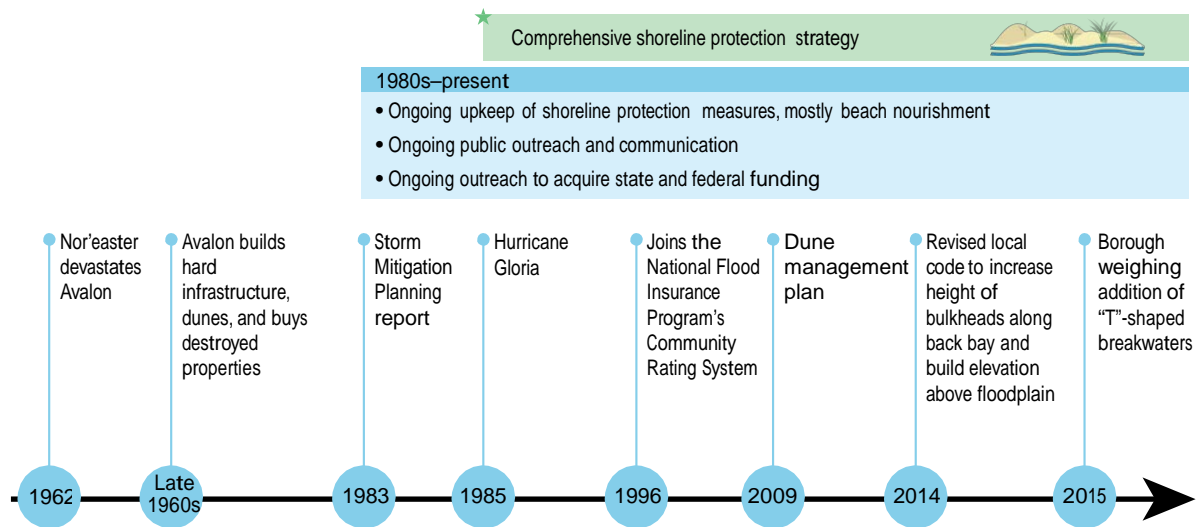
Comprehensive shoreline protection strategy

1980s–present
• Ongoing upkeep of shoreline protection measures, mostly beach nourishment
• Ongoing public outreach and communication
• Ongoing outreach to acquire state and federal funding

Nor'easter devastates Avalon

Avalon builds hard infrastructure, dunes, and buys destroyed properties

Storm Mitigation Planning report

Hurricane Gloria

Joins the National Flood Insurance Program's Community Rating System

Dune management plan

Revised local code to increase height of bulkheads along back bay and build elevation above floodplain

Borough weighing addition of "T"-shaped breakwaters

1962

Late 1960s

1983

1985

1996

2009

2014

2015